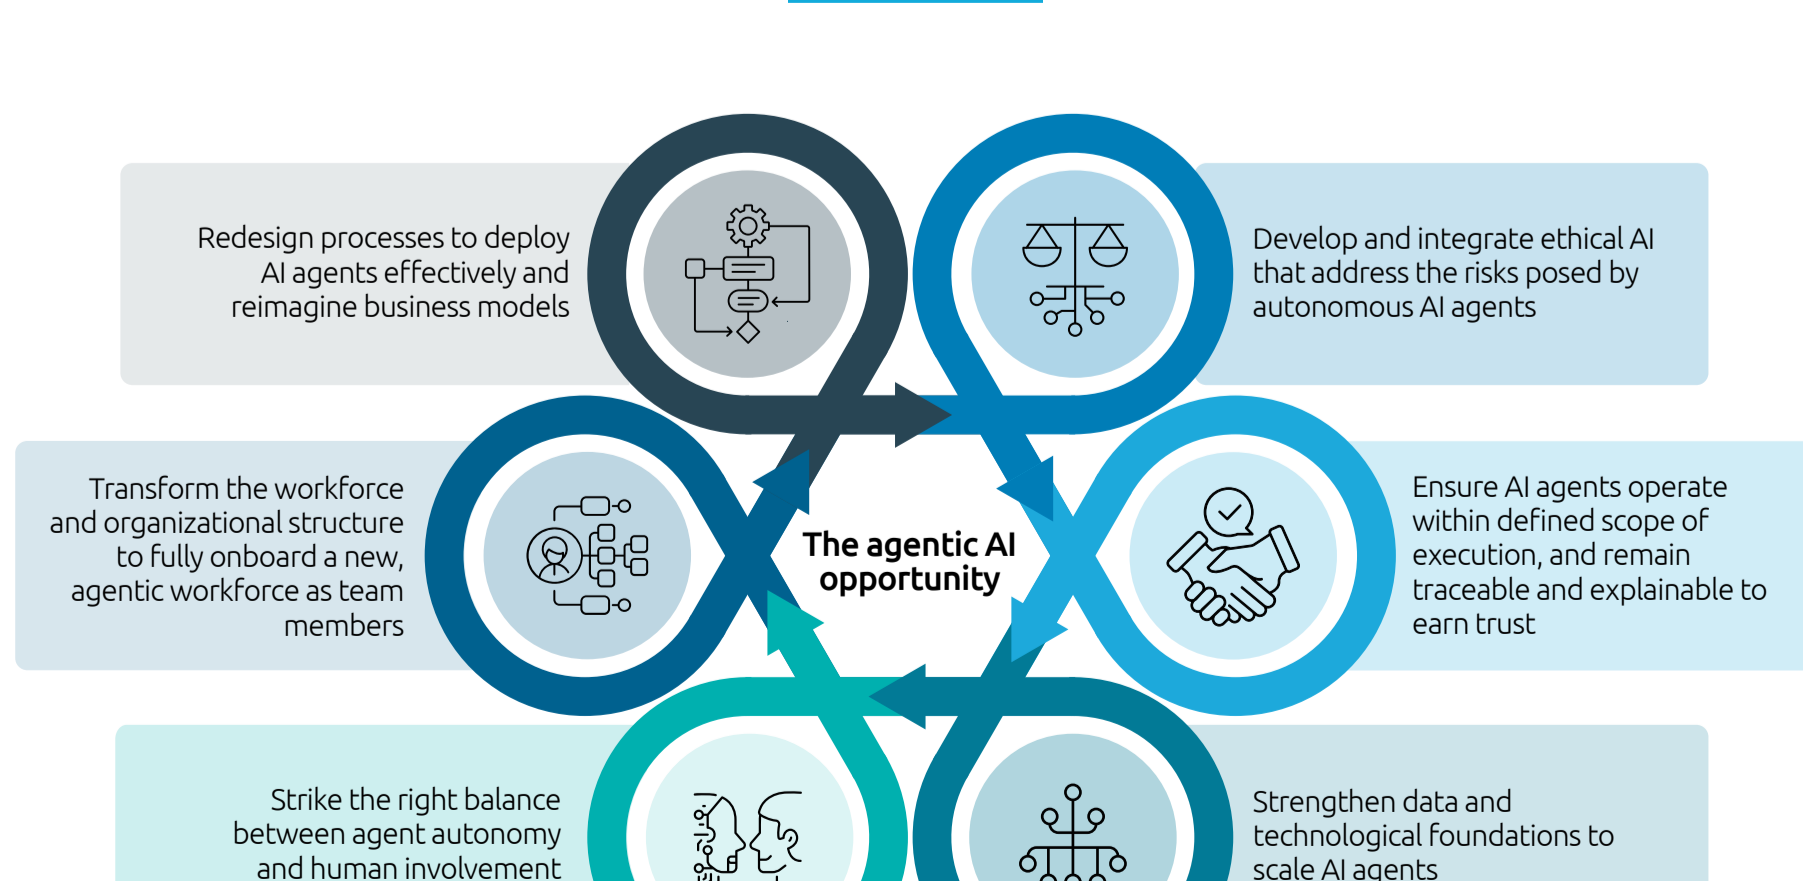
Redesign processes to deploy AI agents effectively and reimagine business models

Develop and integrate ethical AI that address the risks posed by autonomous AI agents

Transform the workforce and organizational structure to fully onboard a new, agentic workforce as team members

The agentic AI opportunity

Ensure AI agents operate within defined scope of execution, and remain traceable and explainable to earn trust

Strike the right balance between agent autonomy and human involvement

Strengthen data and technological foundations to scale AI agents